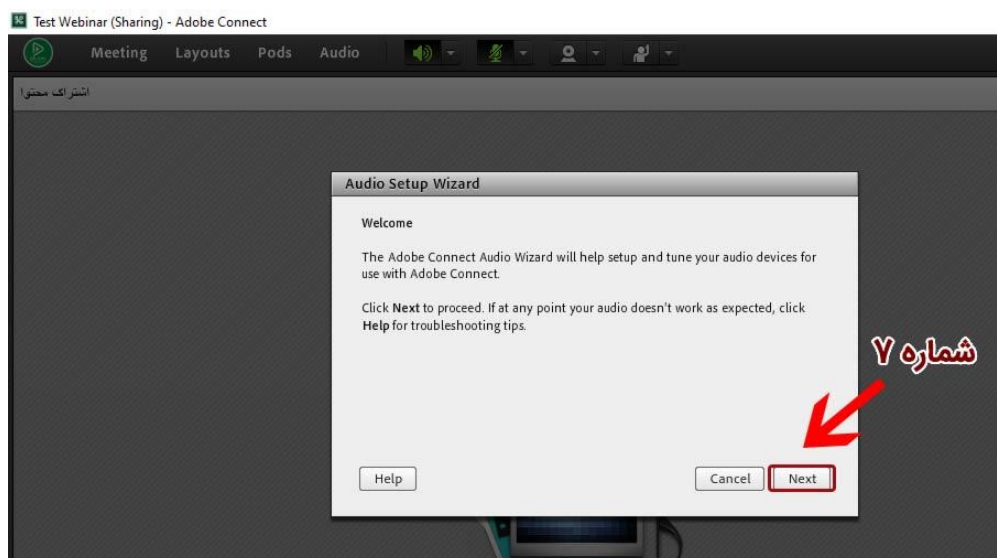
Test Webinar (Sharing) - Adobe Connect

Meeting Layouts Pods Audio

اشتراک محتوا

Audio Setup Wizard

Welcome

The Adobe Connect Audio Wizard will help setup and tune your audio devices for use with Adobe Connect.

Click **Next** to proceed. If at any point your audio doesn't work as expected, click **Help** for troubleshooting tips.

شماره ۷

Help

Cancel Next